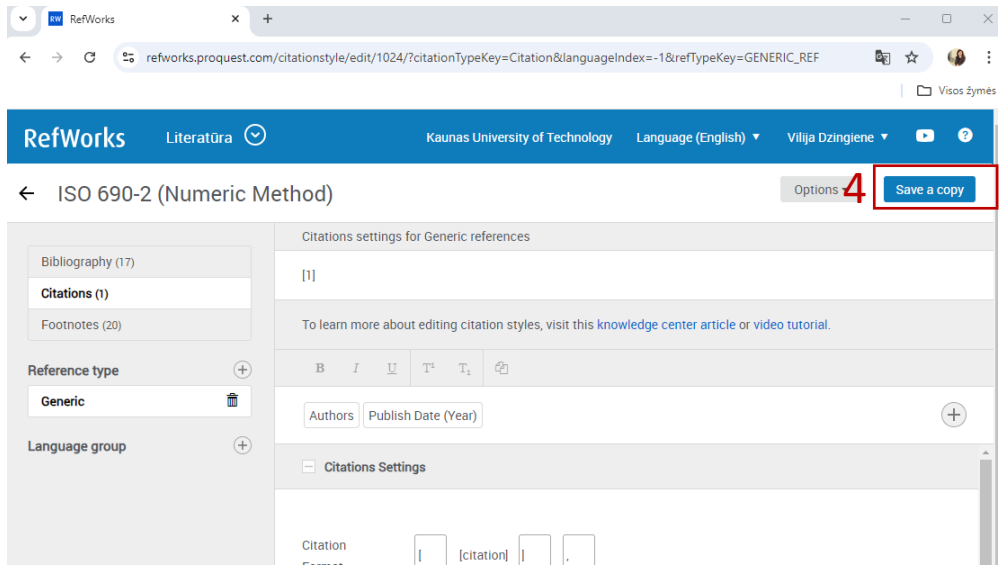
RW RefWorks

refworks.proquest.com/citationstyle/edit/1024/?citationTypeKey=Citation&languageIndex=-1&refTypeKey=GENERIC_REF

Visos žymės

RefWorks Literatūra Kaunas University of Technology Language (English) Vilija Dzingiene ?

← ISO 690-2 (Numeric Method)

Options 4 Save a copy

Bibliography (17)
Citations (1)
Footnotes (20)

Reference type
Generic

Language group

Citations settings for Generic references

[1]

To learn more about editing citation styles, visit this knowledge center article or video tutorial.

B I U $T^1$ $T_1$

Authors Publish Date (Year)

Citations Settings

Citation Format [ [citation] ] ,